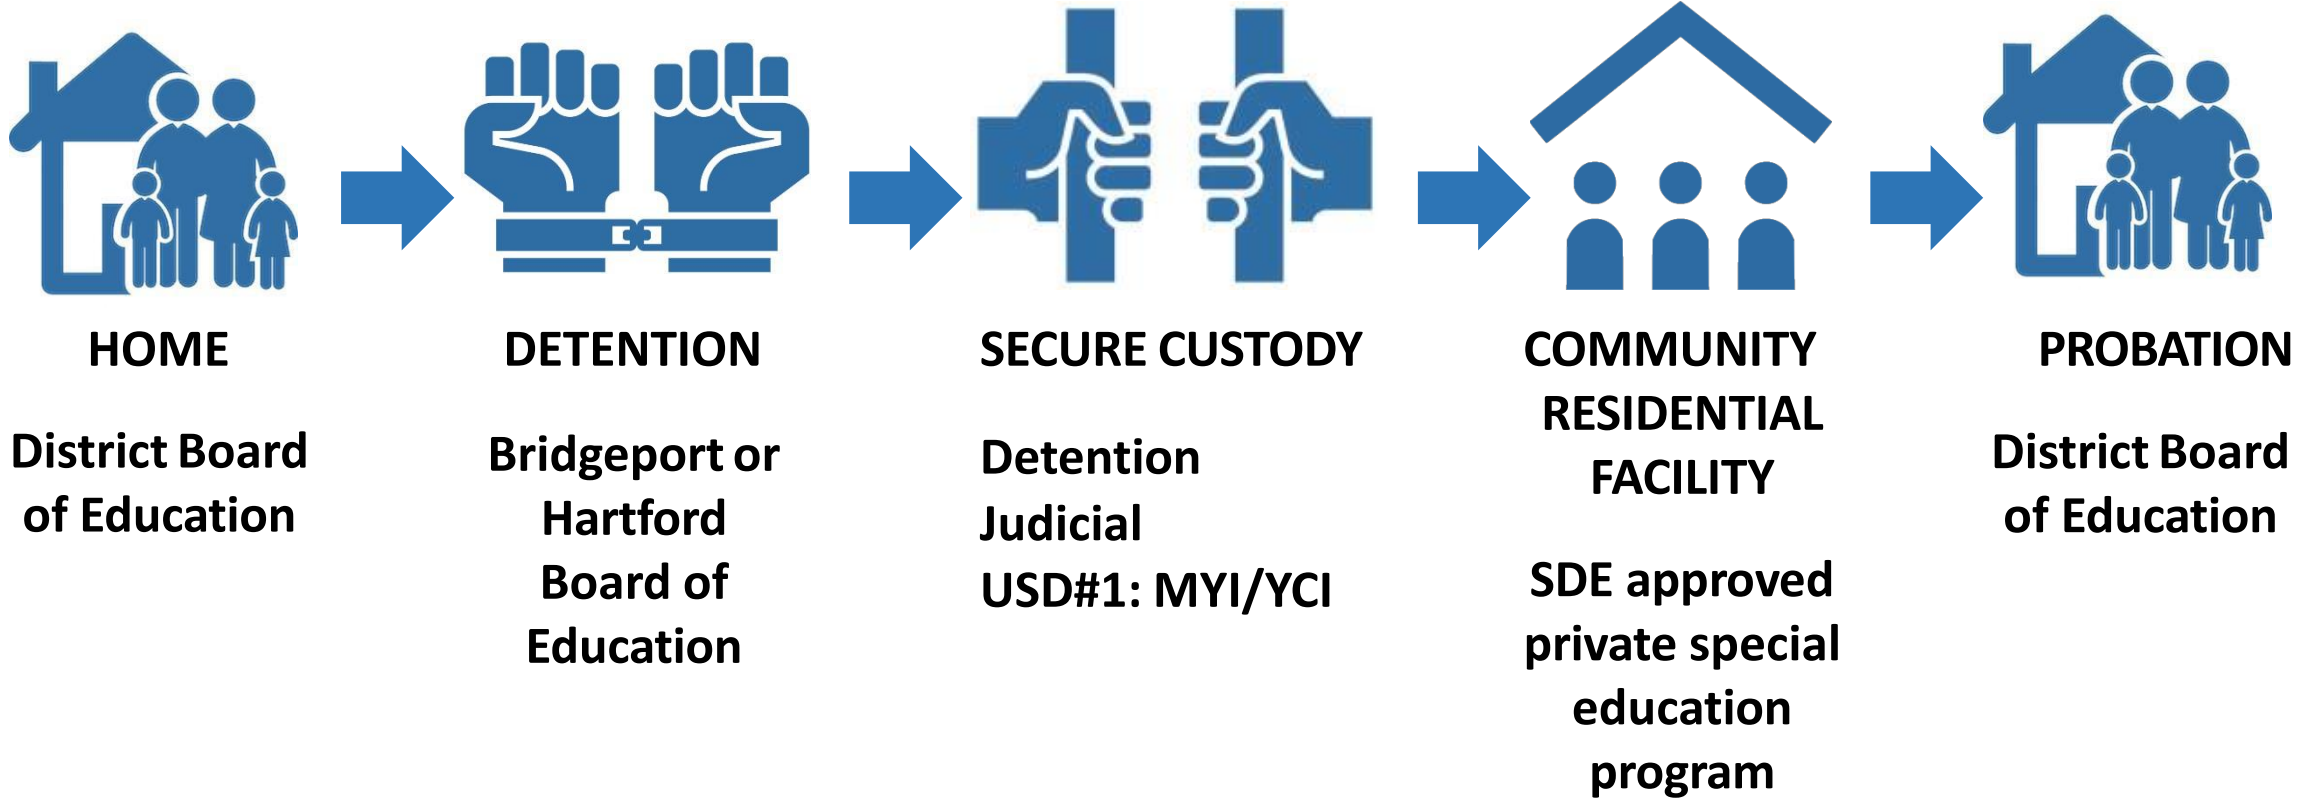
HOME

District Board of Education

DETENTION

Bridgeport or Hartford Board of Education

SECURE CUSTODY

Detention
Judicial
USD#1: MYI/YCI

COMMUNITY RESIDENTIAL FACILITY

SDE approved private special education program

PROBATION

District Board of Education